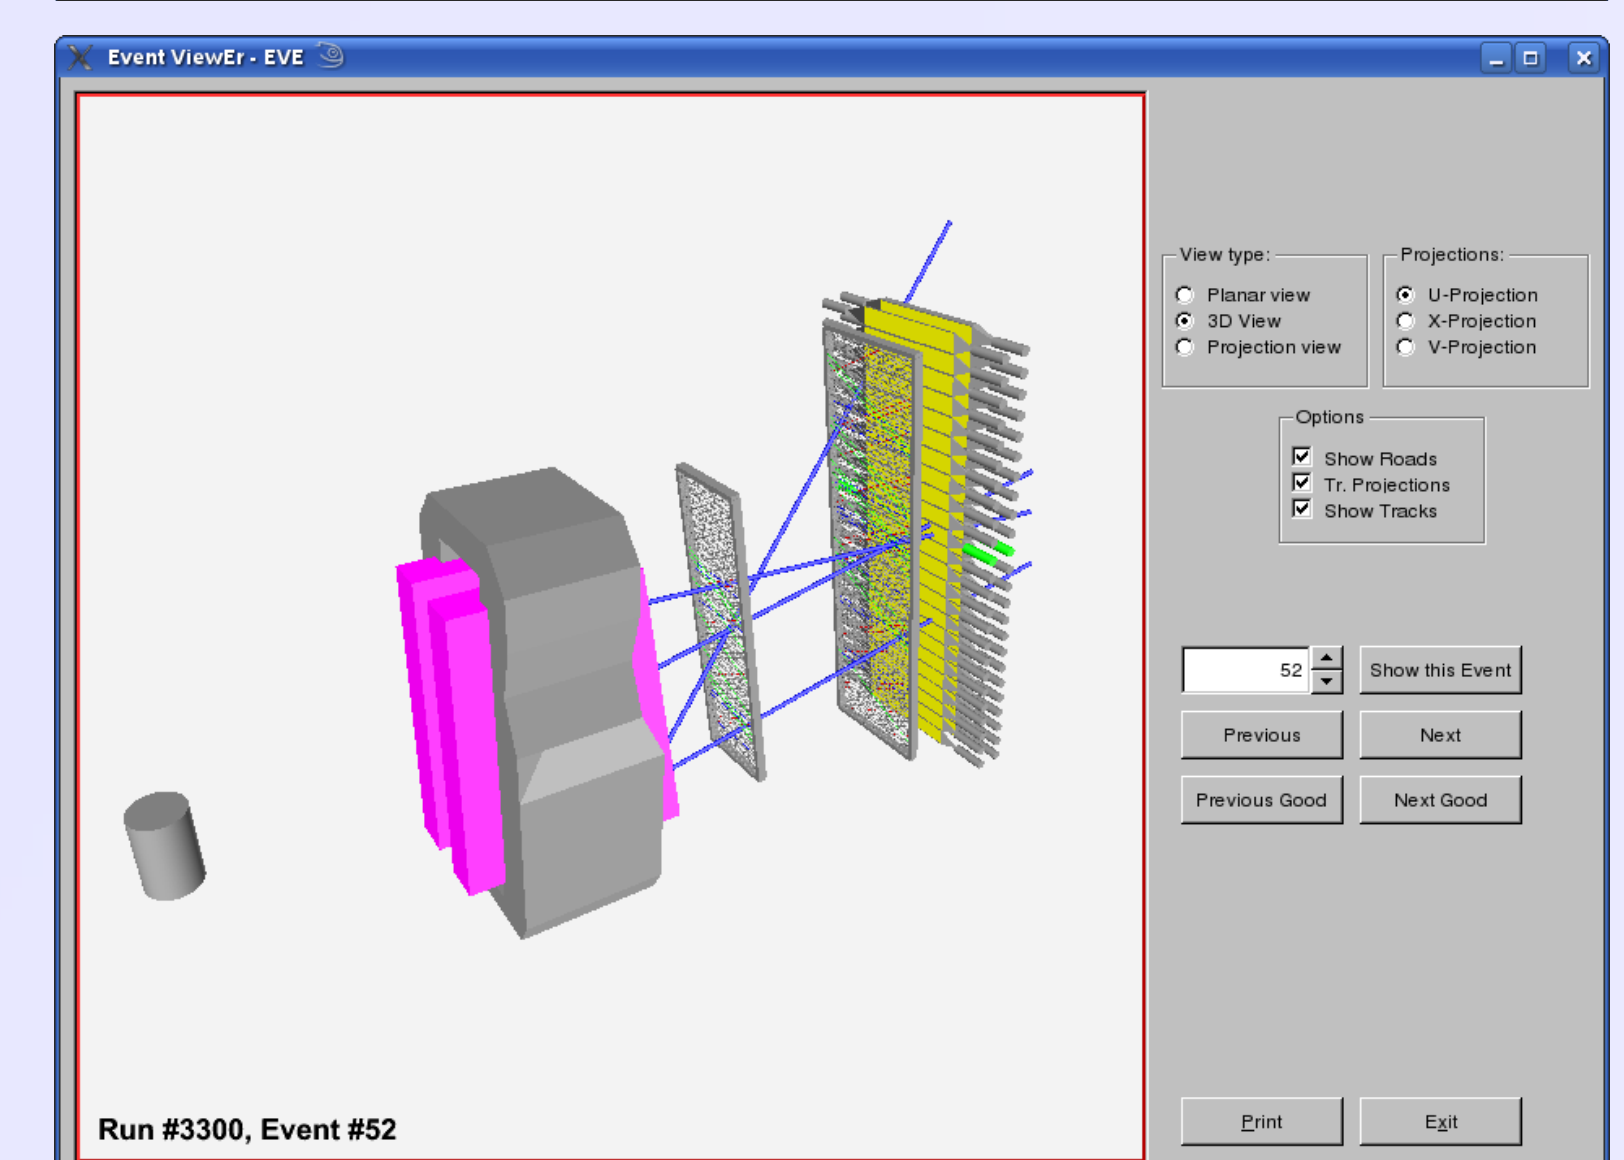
Event ViewEr - EVE

View type:
Planar view
3D View
Projection view

Projections:
U-Projection
X-Projection
V-Projection

Options
Show Roads
Tr. Projections
Show Tracks

52
Show this Event
Previous
Next
Previous Good
Next Good

Run #3300, Event #52

Print
Exit